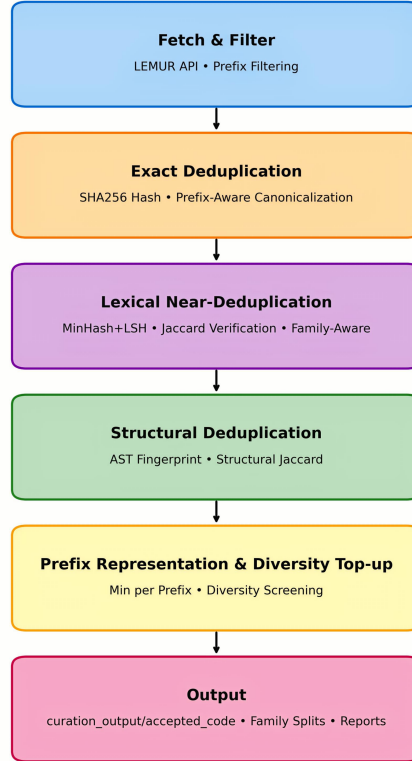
Fetch & Filter
LEMUR API • Prefix Filtering

Exact Deduplication
SHA256 Hash • Prefix-Aware Canonicalization

Lexical Near-Deduplication
MinHash+LSH • Jaccard Verification • Family-Aware

Structural Deduplication
AST Fingerprint • Structural Jaccard

Prefix Representation & Diversity Top-up
Min per Prefix • Diversity Screening

Output
curation_output/accepted_code • Family Splits • Reports